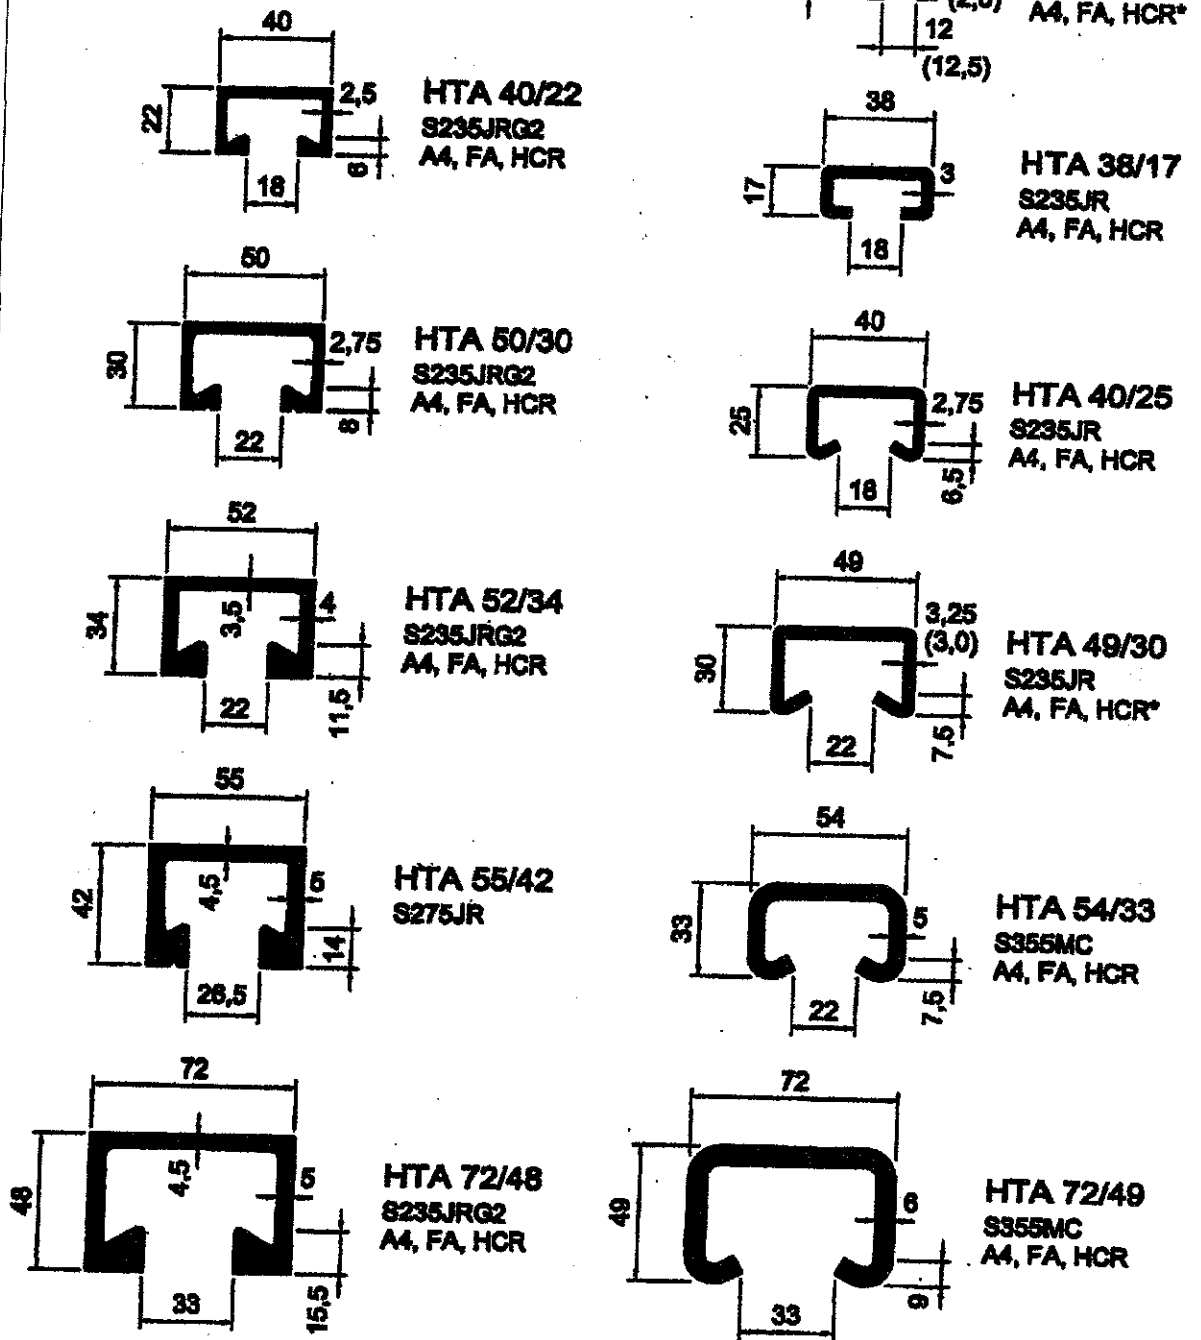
(2,5) 12 (12,5) A4, FA, HCR*

40
22
2,5
6
18
HTA 40/22
S235JRG2
A4, FA, HCR

38
17
3
18
HTA 38/17
S235JR
A4, FA, HCR

50
30
2,75
8
22
HTA 50/30
S235JRG2
A4, FA, HCR

40
25
2,75
6,5
18
HTA 40/25
S235JR
A4, FA, HCR

52
34
3,5
4
11,5
22
HTA 52/34
S235JRG2
A4, FA, HCR

49
30
3,25
(3,0)
7,5
22
HTA 49/30
S235JR
A4, FA, HCR*

55
42
4,5
5
14
26,5
HTA 55/42
S275JR

54
33
5
7,5
22
HTA 54/33
S355MC
A4, FA, HCR

72
48
4,5
5
15,5
33
HTA 72/48
S235JRG2
A4, FA, HCR

72
49
6
9
33
HTA 72/49
S355MC
A4, FA, HCR